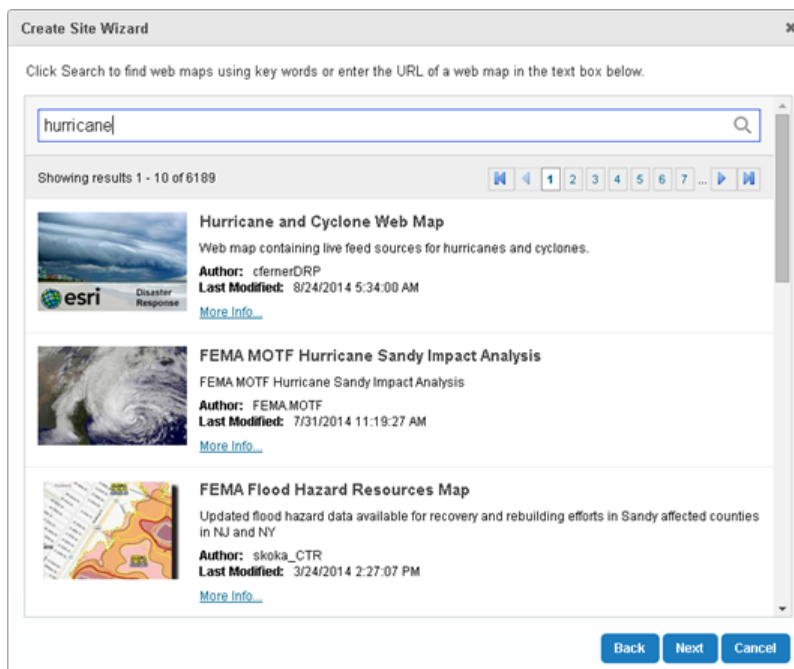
Create Site Wizard

×

Click Search to find web maps using key words or enter the URL of a web map in the text box below.

hurricane

Showing results 1 - 10 of 6189

1 2 3 4 5 6 7 ...

esri Disaster Response

Hurricane and Cyclone Web Map

Web map containing live feed sources for hurricanes and cyclones.

Author: cfernerDRP
Last Modified: 8/24/2014 5:34:00 AM

More Info...

FEMA MOTF Hurricane Sandy Impact Analysis

FEMA MOTF Hurricane Sandy Impact Analysis

Author: FEMA.MOTF
Last Modified: 7/31/2014 11:19:27 AM

More Info...

FEMA Flood Hazard Resources Map

Updated flood hazard data available for recovery and rebuilding efforts in Sandy affected counties in NJ and NY

Author: skoka_CTR
Last Modified: 3/24/2014 2:27:07 PM

More Info...

Back Next Cancel